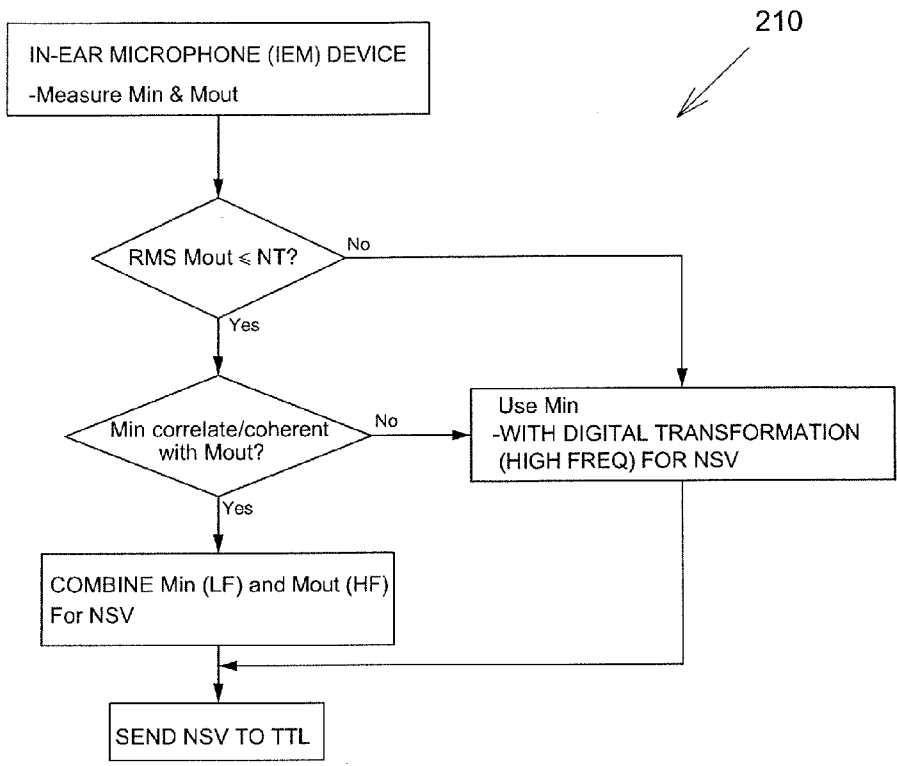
210

IN-EAR MICROPHONE (IEM) DEVICE
-Measure Min & Mout

RMS Mout $\leqslant$ NT?

No

Yes

Min correlate/coherent with Mout?

No

Use Min
-WITH DIGITAL TRANSFORMATION (HIGH FREQ) FOR NSV

Yes

COMBINE Min (LF) and Mout (HF) For NSV

SEND NSV TO TTL